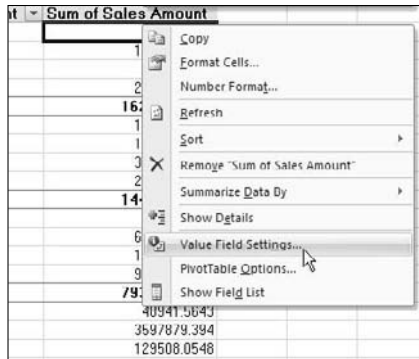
t | Sum of Sales Amount
1
2
162
1
1
3
2
14
6
1
9
79

Copy
Format Cells...
Number Format...
Refresh
Sort
Remove "Sum of Sales Amount"
Summarize Data By
Show Details
Value Field Settings...
PivotTable Options...
Show Field List

40941.5643
3597879.394
129508.0548